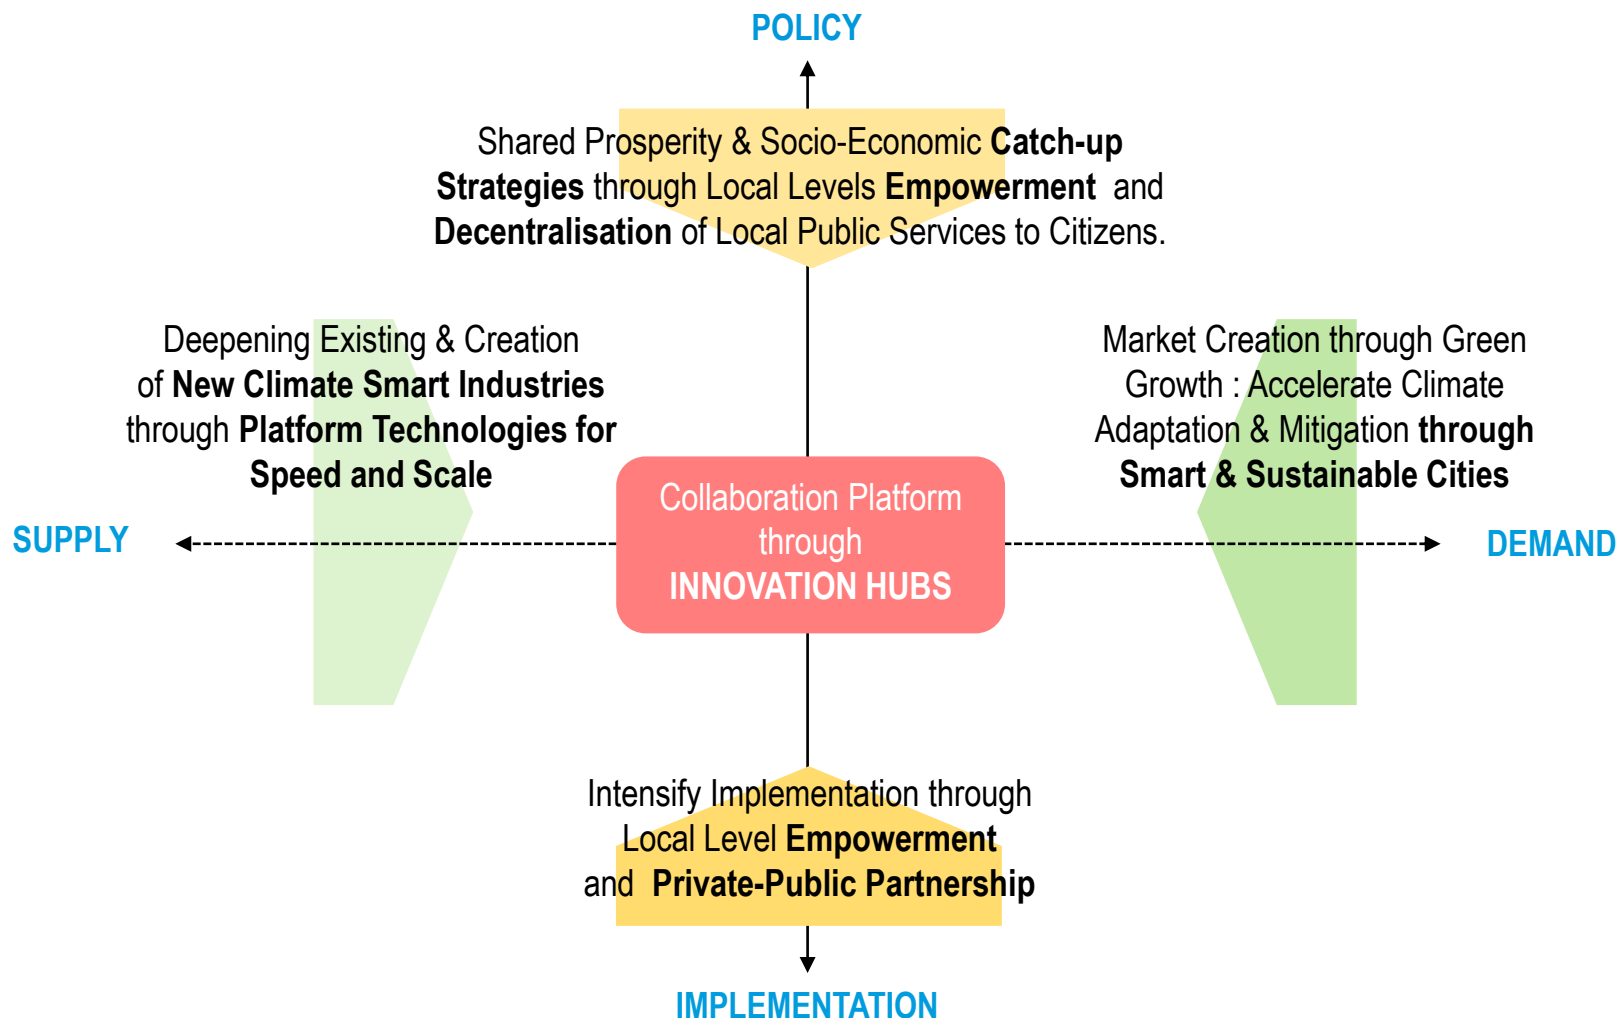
POLICY

Shared Prosperity & Socio-Economic Catch-up Strategies through Local Levels Empowerment and Decentralisation of Local Public Services to Citizens.

Deepening Existing & Creation of New Climate Smart Industries through Platform Technologies for Speed and Scale

Market Creation through Green Growth : Accelerate Climate Adaptation & Mitigation through Smart & Sustainable Cities

SUPPLY

Collaboration Platform through INNOVATION HUBS

DEMAND

Intensify Implementation through Local Level Empowerment and Private-Public Partnership

IMPLEMENTATION